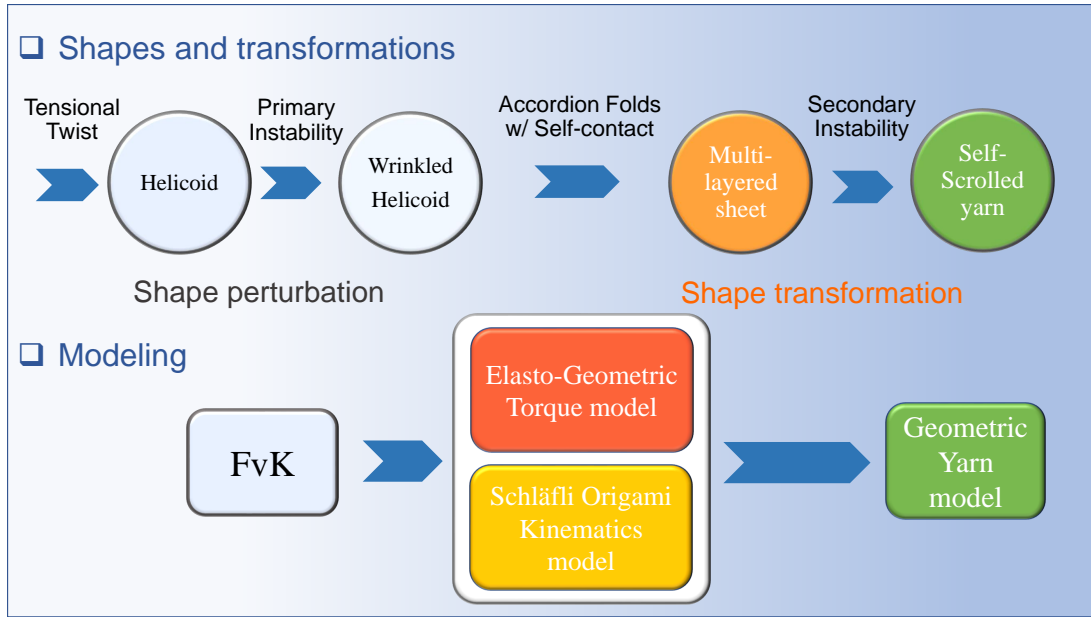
❑ Shapes and transformations

Tensional Twist

Helicoid

Primary Instability

Wrinkled Helicoid

Accordion Folds w/ Self-contact

Multi-layered sheet

Secondary Instability

Self-Scrolled yarn

Shape perturbation

Shape transformation

❑ Modeling

FvK

Elasto-Geometric Torque model

Schläfli Origami Kinematics model

Geometric Yarn model